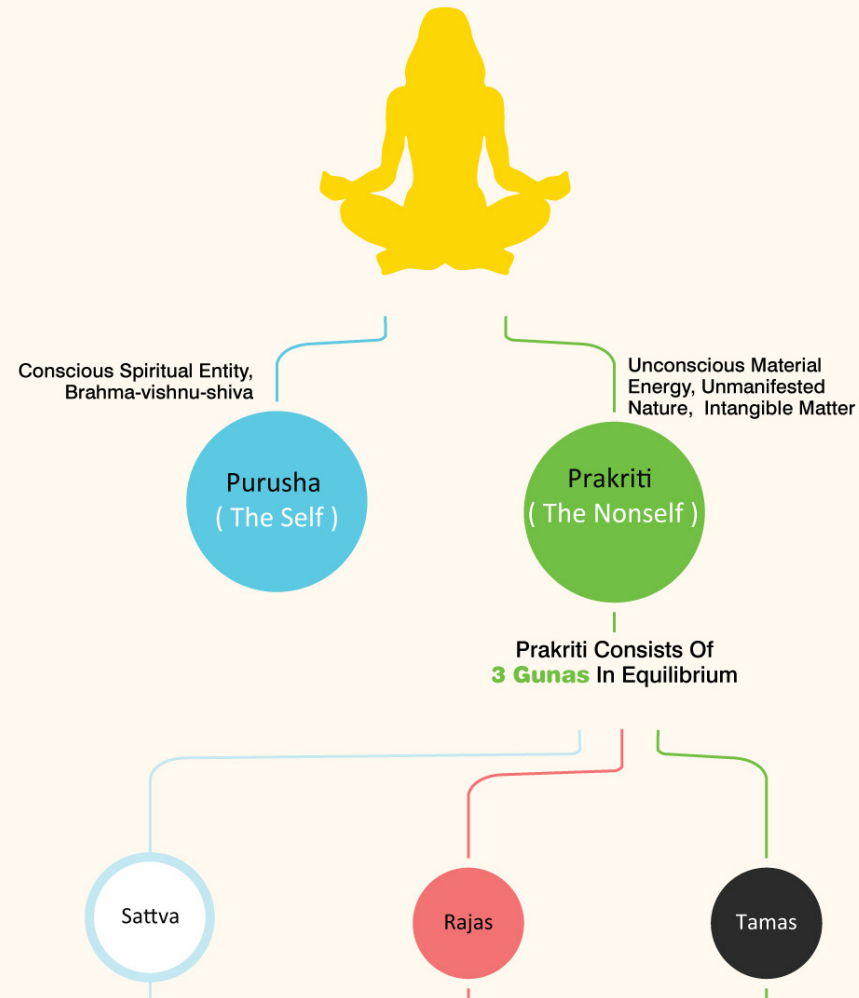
Conscious Spiritual Entity, Brahma-vishnu-shiva

Unconscious Material Energy, Unmanifested Nature, Intangible Matter

Purusha
( The Self )

Prakriti
( The Nonself )

Prakriti Consists Of
3 Gunas In Equilibrium

Sattva

Rajas

Tamas